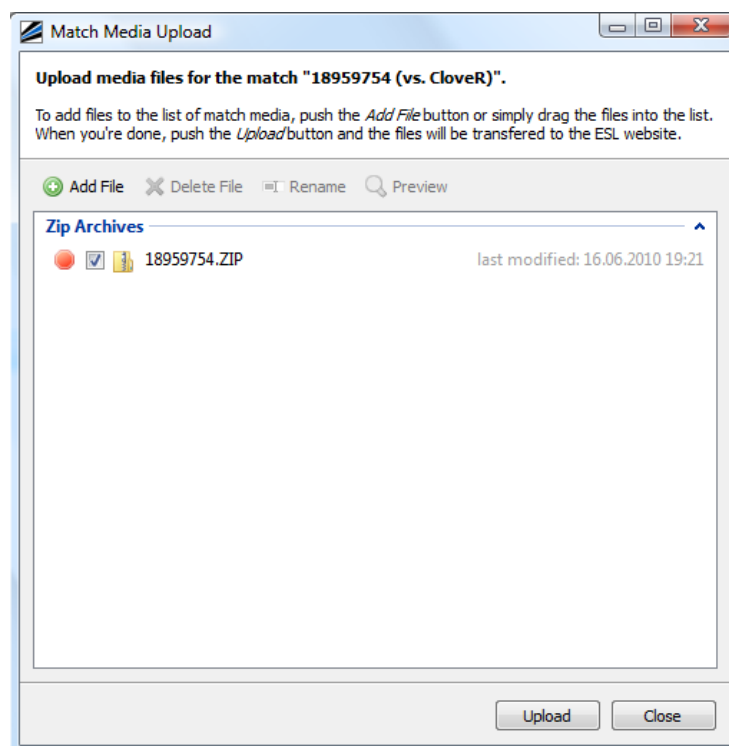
Match Media Upload

Upload media files for the match "18959754 (vs. CloveR)".

To add files to the list of match media, push the *Add File* button or simply drag the files into the list. When you're done, push the *Upload* button and the files will be transfered to the ESL website.

Add File  Delete File  Rename  Preview

Zip Archives

18959754.ZIP  last modified: 16.06.2010 19:21

Upload  Close